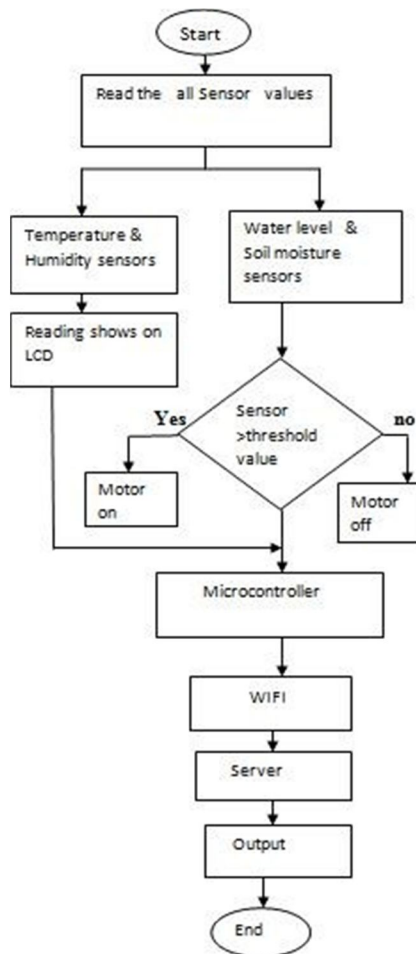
Start

Read the all Sensor values

Temperature & Humidity sensors

Water level & Soil moisture sensors

Reading shows on LCD

Yes

Sensor >threshold value

no

Motor on

Motor off

Microcontroller

WIFI

Server

Output

End